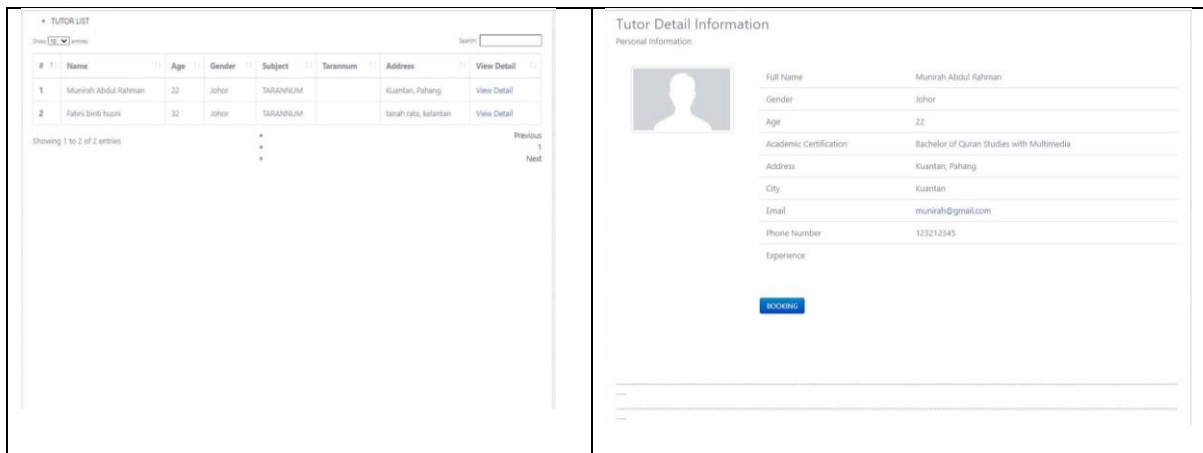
• TUTOR LIST

Show 10 entries

Search:

| # | Name | Age | Gender | Subject | Tarannum | Address | View Detail |
|---|---|---|---|---|---|---|---|
| 1 | Munirah Abdul Rahman | 22 | Johor | TARANNUM | | Kuantan, Pahang | View Detail |
| 2 | Fatini binti husni | 32 | Johor | TARANNUM | | tanah rata, kelantan | View Detail |

Showing 1 to 2 of 2 entries

Previous
1
Next

Tutor Detail Information
Personal Information

| | |
|---|---|
| Full Name | Munirah Abdul Rahman |
| Gender | Johor |
| Age | 22 |
| Academic Certification | Bachelor of Quran Studies with Multimedia |
| Address | Kuantan, Pahang |
| City | Kuantan |
| Email | munirah@gmail.com |
| Phone Number | 123212345 |
| Experience | |

BOOKING